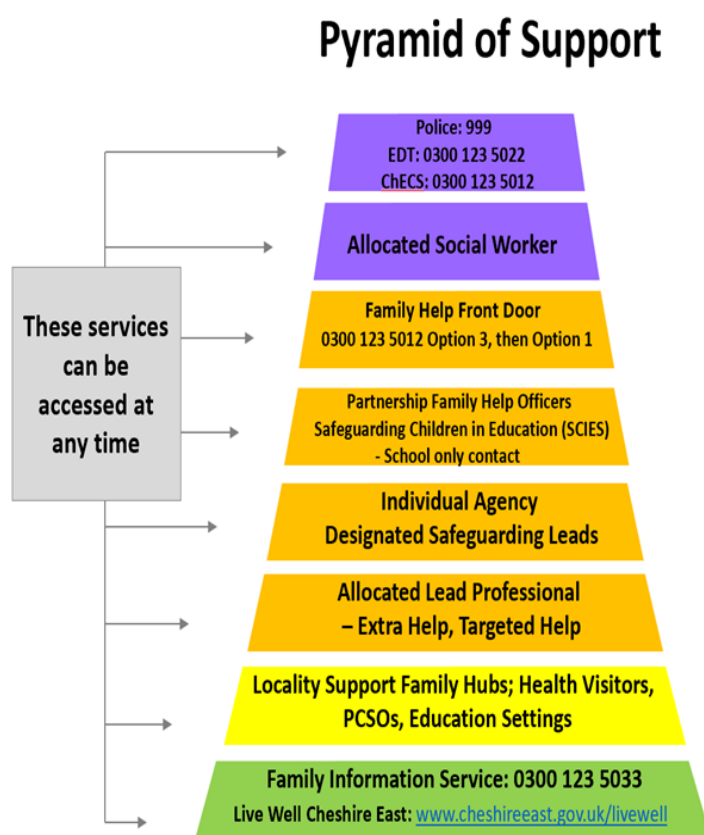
Pyramid of Support

These services can be accessed at any time

Police: 999
EDT: 0300 123 5022
ChECS: 0300 123 5012

Allocated Social Worker

Family Help Front Door
0300 123 5012 Option 3, then Option 1

Partnership Family Help Officers
Safeguarding Children in Education (SCIES)
- School only contact

Individual Agency
Designated Safeguarding Leads

Allocated Lead Professional
– Extra Help, Targeted Help

Locality Support Family Hubs; Health Visitors, PCSOs, Education Settings

Family Information Service: 0300 123 5033
Live Well Cheshire East: www.cheshireeast.gov.uk/livewell